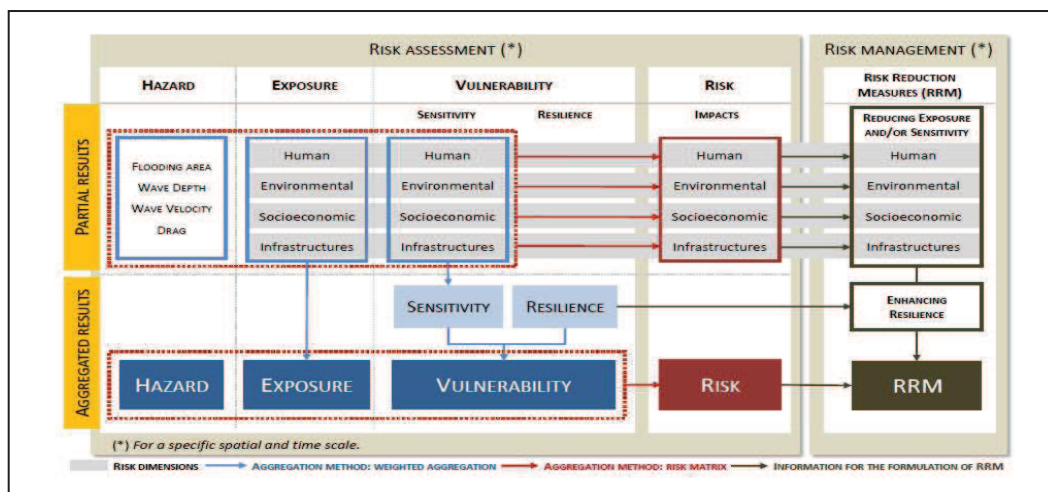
Risk assessment (*)

Risk management (*)

Hazard

Exposure

Vulnerability

Sensitivity

Resilience

Risk

Impacts

Risk Reduction Measures (RRM)

Reducing Exposure and/or Sensitivity

Partial results

Flooding area
Wave Depth
Wave Velocity
Drag

Human
Environmental
Socioeconomic
Infrastructures

Human
Environmental
Socioeconomic
Infrastructures

Human
Environmental
Socioeconomic
Infrastructures

Human
Environmental
Socioeconomic
Infrastructures

Aggregated results

Sensitivity

Resilience

Enhancing Resilience

Hazard

Exposure

Vulnerability

Risk

RRM

(*) For a specific spatial and time scale.

Risk dimensions — Aggregation method: weighted aggregation — Aggregation method: risk matrix — Information for the formulation of RRM